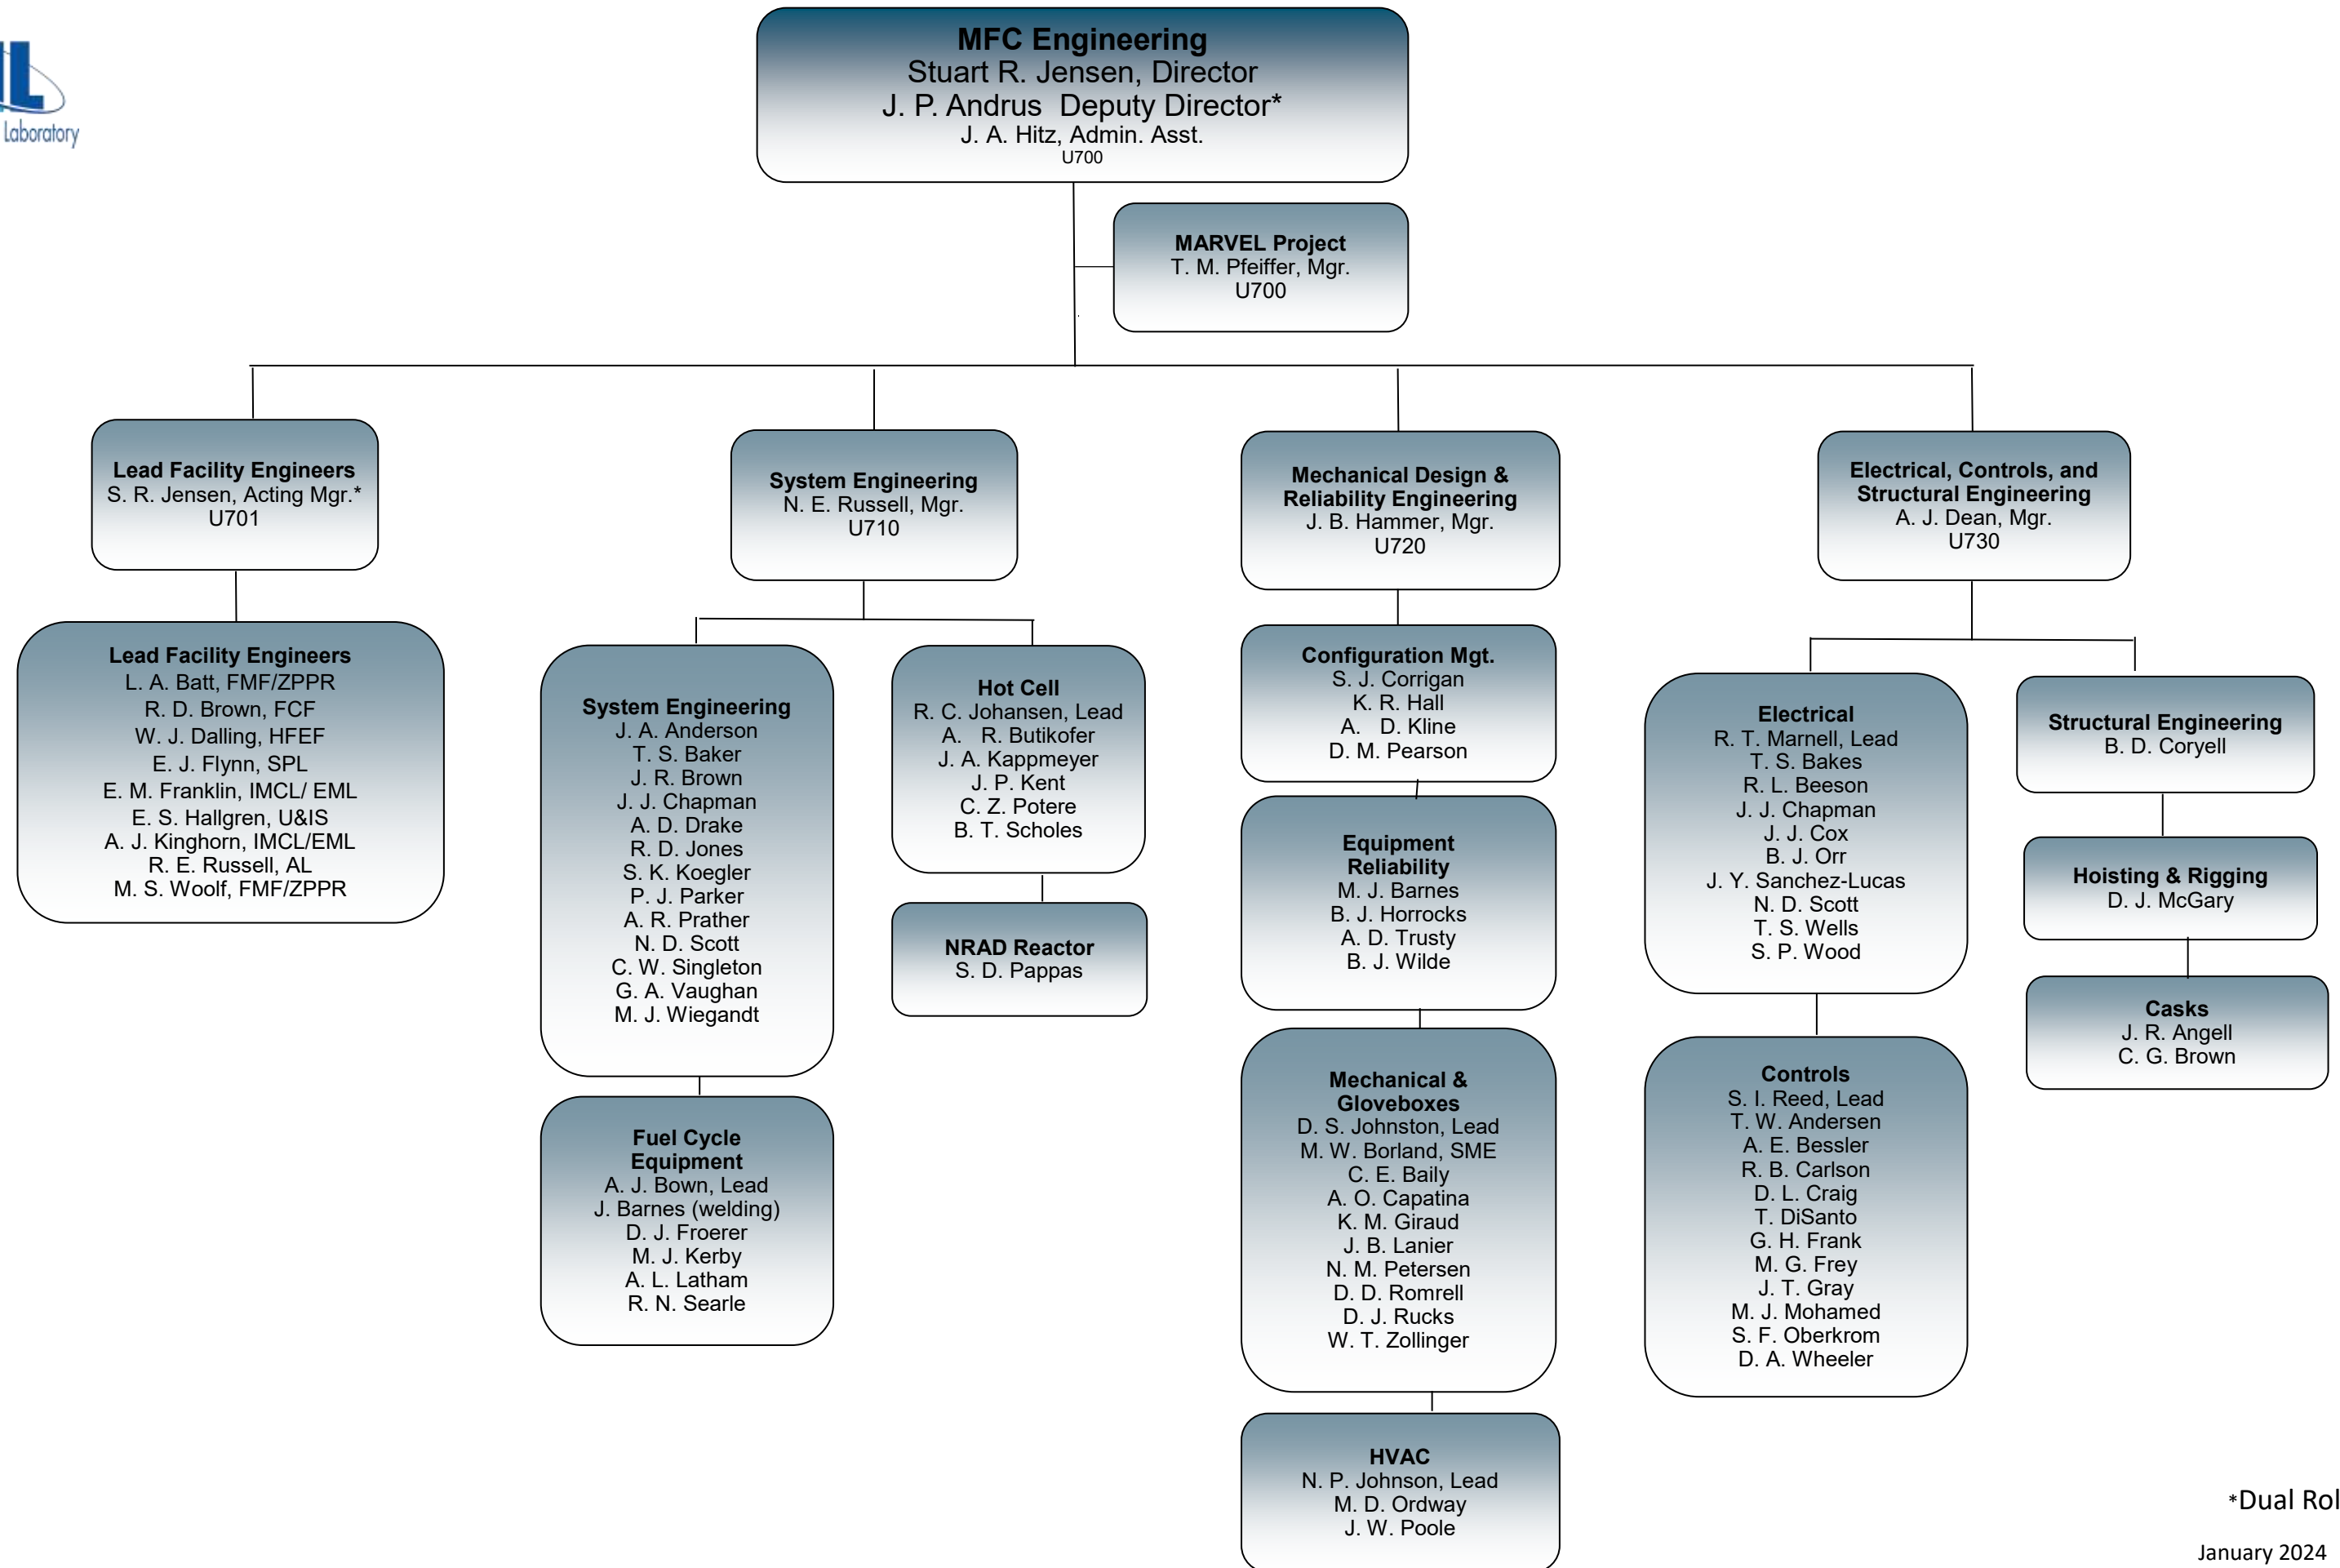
Laboratory

MFC Engineering
Stuart R. Jensen, Director
J. P. Andrus Deputy Director*
J. A. Hitz, Admin. Asst.
U700

MARVEL Project
T. M. Pfeiffer, Mgr.
U700

Lead Facility Engineers
S. R. Jensen, Acting Mgr.*
U701

Lead Facility Engineers
L. A. Batt, FMF/ZPPR
R. D. Brown, FCF
W. J. Dalling, HFEF
E. J. Flynn, SPL
E. M. Franklin, IMCL/ EML
E. S. Hallgren, U&IS
A. J. Kinghorn, IMCL/EML
R. E. Russell, AL
M. S. Woolf, FMF/ZPPR

System Engineering
N. E. Russell, Mgr.
U710

System Engineering
J. A. Anderson
T. S. Baker
J. R. Brown
J. J. Chapman
A. D. Drake
R. D. Jones
S. K. Koegler
P. J. Parker
A. R. Prather
N. D. Scott
C. W. Singleton
G. A. Vaughan
M. J. Wiegandt

Fuel Cycle Equipment
A. J. Bown, Lead
J. Barnes (welding)
D. J. Froerer
M. J. Kerby
A. L. Latham
R. N. Searle

Hot Cell
R. C. Johansen, Lead
A. R. Butikofer
J. A. Kappmeyer
J. P. Kent
C. Z. Potere
B. T. Scholes

NRAD Reactor
S. D. Pappas

Mechanical Design & Reliability Engineering
J. B. Hammer, Mgr.
U720

Configuration Mgt.
S. J. Corrigan
K. R. Hall
A. D. Kline
D. M. Pearson

Equipment Reliability
M. J. Barnes
B. J. Horrocks
A. D. Trusty
B. J. Wilde

Mechanical & Gloveboxes
D. S. Johnston, Lead
M. W. Borland, SME
C. E. Baily
A. O. Capatina
K. M. Giraud
J. B. Lanier
N. M. Petersen
D. D. Romrell
D. J. Rucks
W. T. Zollinger

HVAC
N. P. Johnson, Lead
M. D. Ordway
J. W. Poole

Electrical, Controls, and Structural Engineering
A. J. Dean, Mgr.
U730

Electrical
R. T. Marnell, Lead
T. S. Bakes
R. L. Beeson
J. J. Chapman
J. J. Cox
B. J. Orr
J. Y. Sanchez-Lucas
N. D. Scott
T. S. Wells
S. P. Wood

Controls
S. I. Reed, Lead
T. W. Andersen
A. E. Bessler
R. B. Carlson
D. L. Craig
T. DiSanto
G. H. Frank
M. G. Frey
J. T. Gray
M. J. Mohamed
S. F. Oberkrom
D. A. Wheeler

Structural Engineering
B. D. Coryell

Hoisting & Rigging
D. J. McGary

Casks
J. R. Angell
C. G. Brown

*Dual Rol

January 2024